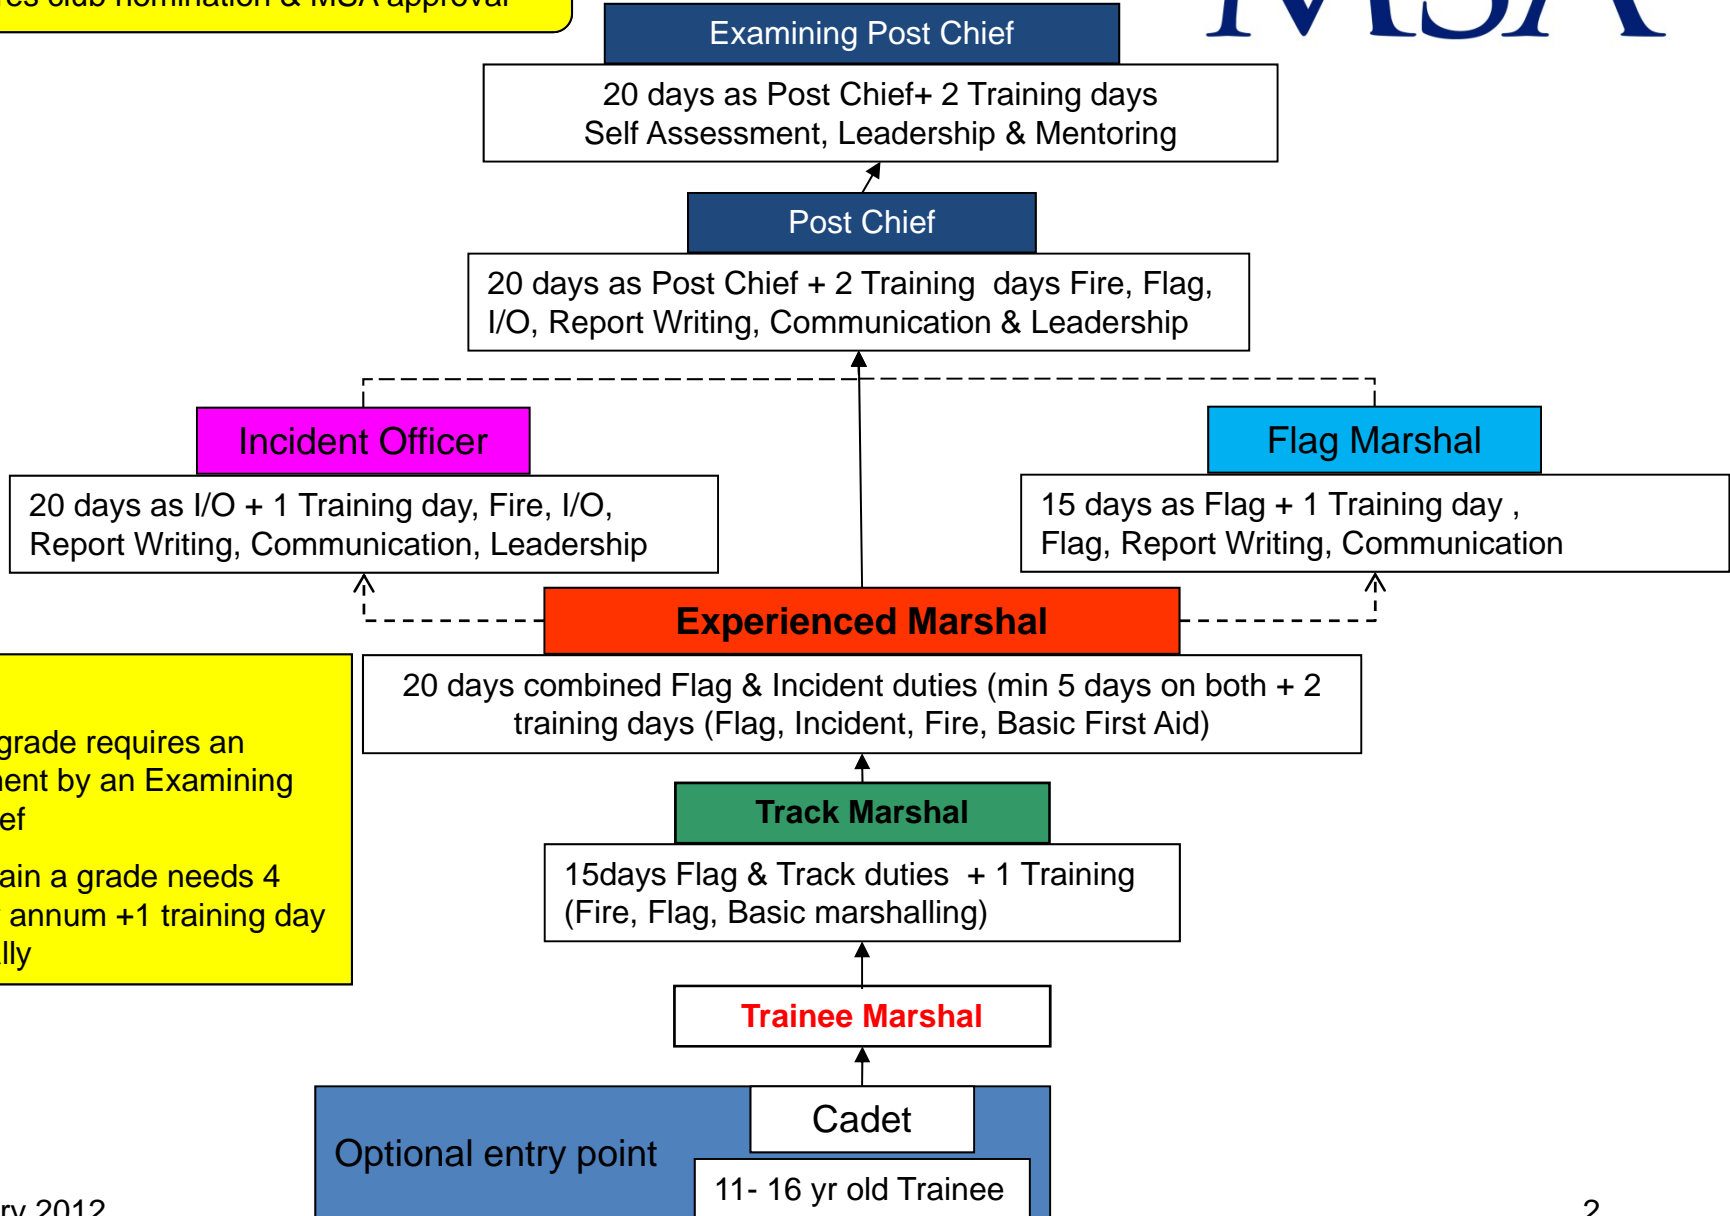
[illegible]es club nomination & MSA approval

Examining Post Chief

20 days as Post Chief+ 2 Training days Self Assessment, Leadership & Mentoring

MSA

Post Chief

20 days as Post Chief + 2 Training days Fire, Flag, I/O, Report Writing, Communication & Leadership

Incident Officer

20 days as I/O + 1 Training day, Fire, I/O, Report Writing, Communication, Leadership

Flag Marshal

15 days as Flag + 1 Training day , Flag, Report Writing, Communication

Experienced Marshal

20 days combined Flag & Incident duties (min 5 days on both + 2 training days (Flag, Incident, Fire, Basic First Aid)

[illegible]grade requires an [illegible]ent by an Examining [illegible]ef

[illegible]ain a grade needs 4 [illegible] annum +1 training day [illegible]lly

Track Marshal

15days Flag & Track duties + 1 Training (Fire, Flag, Basic marshalling)

Trainee Marshal

Cadet

Optional entry point

11- 16 yr old Trainee

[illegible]ry 2012

2